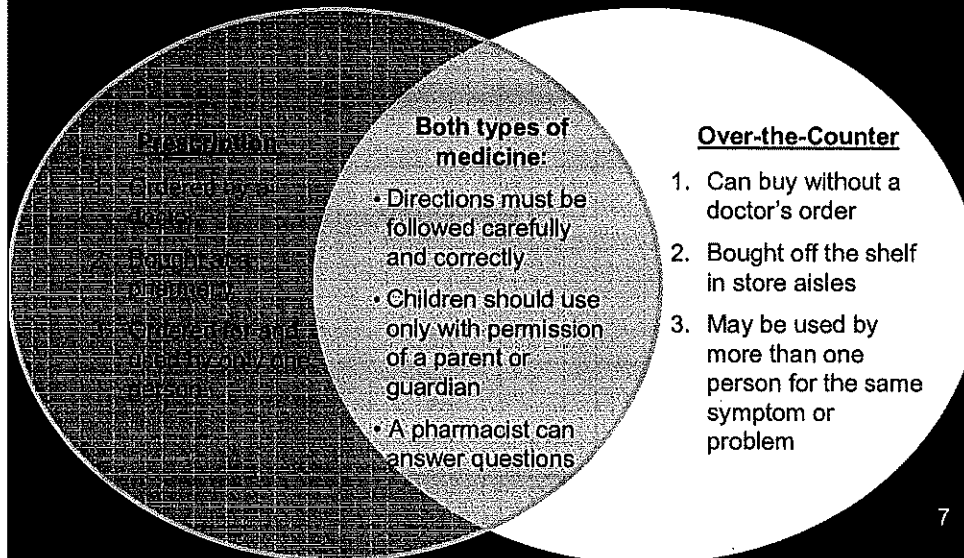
Prescription
1. Ordered by a doctor
2. Bought at a pharmacy
3. Ordered for and used by only one person

Both types of medicine:
• Directions must be followed carefully and correctly
• Children should use only with permission of a parent or guardian
• A pharmacist can answer questions

Over-the-Counter
1. Can buy without a doctor's order
2. Bought off the shelf in store aisles
3. May be used by more than one person for the same symptom or problem

7